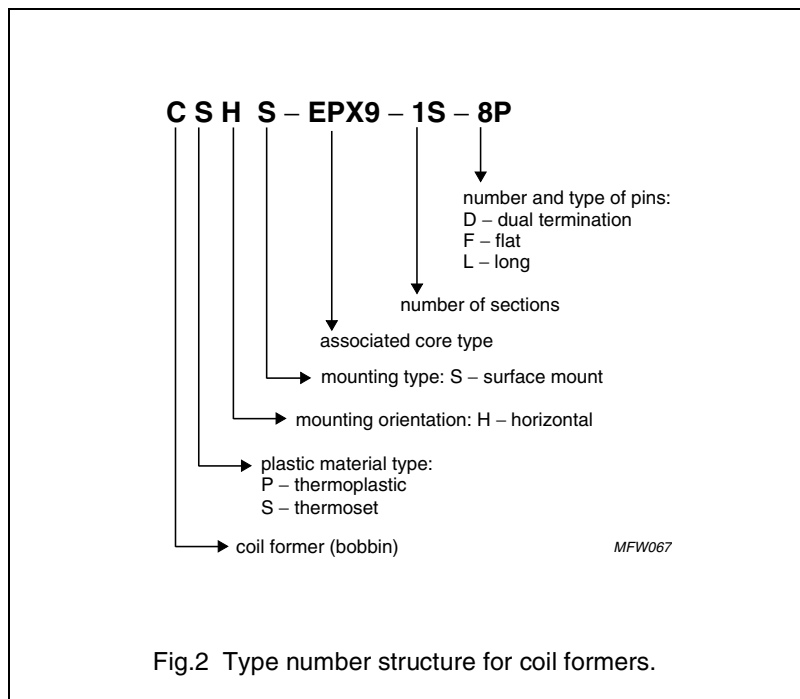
C S H S – EPX9 – 1S – 8P

number and type of pins:
D – dual termination
F – flat
L – long

number of sections

associated core type

mounting type: S – surface mount

mounting orientation: H – horizontal

plastic material type:
P – thermoplastic
S – thermoset

coil former (bobbin)

MFW067

Fig.2 Type number structure for coil formers.